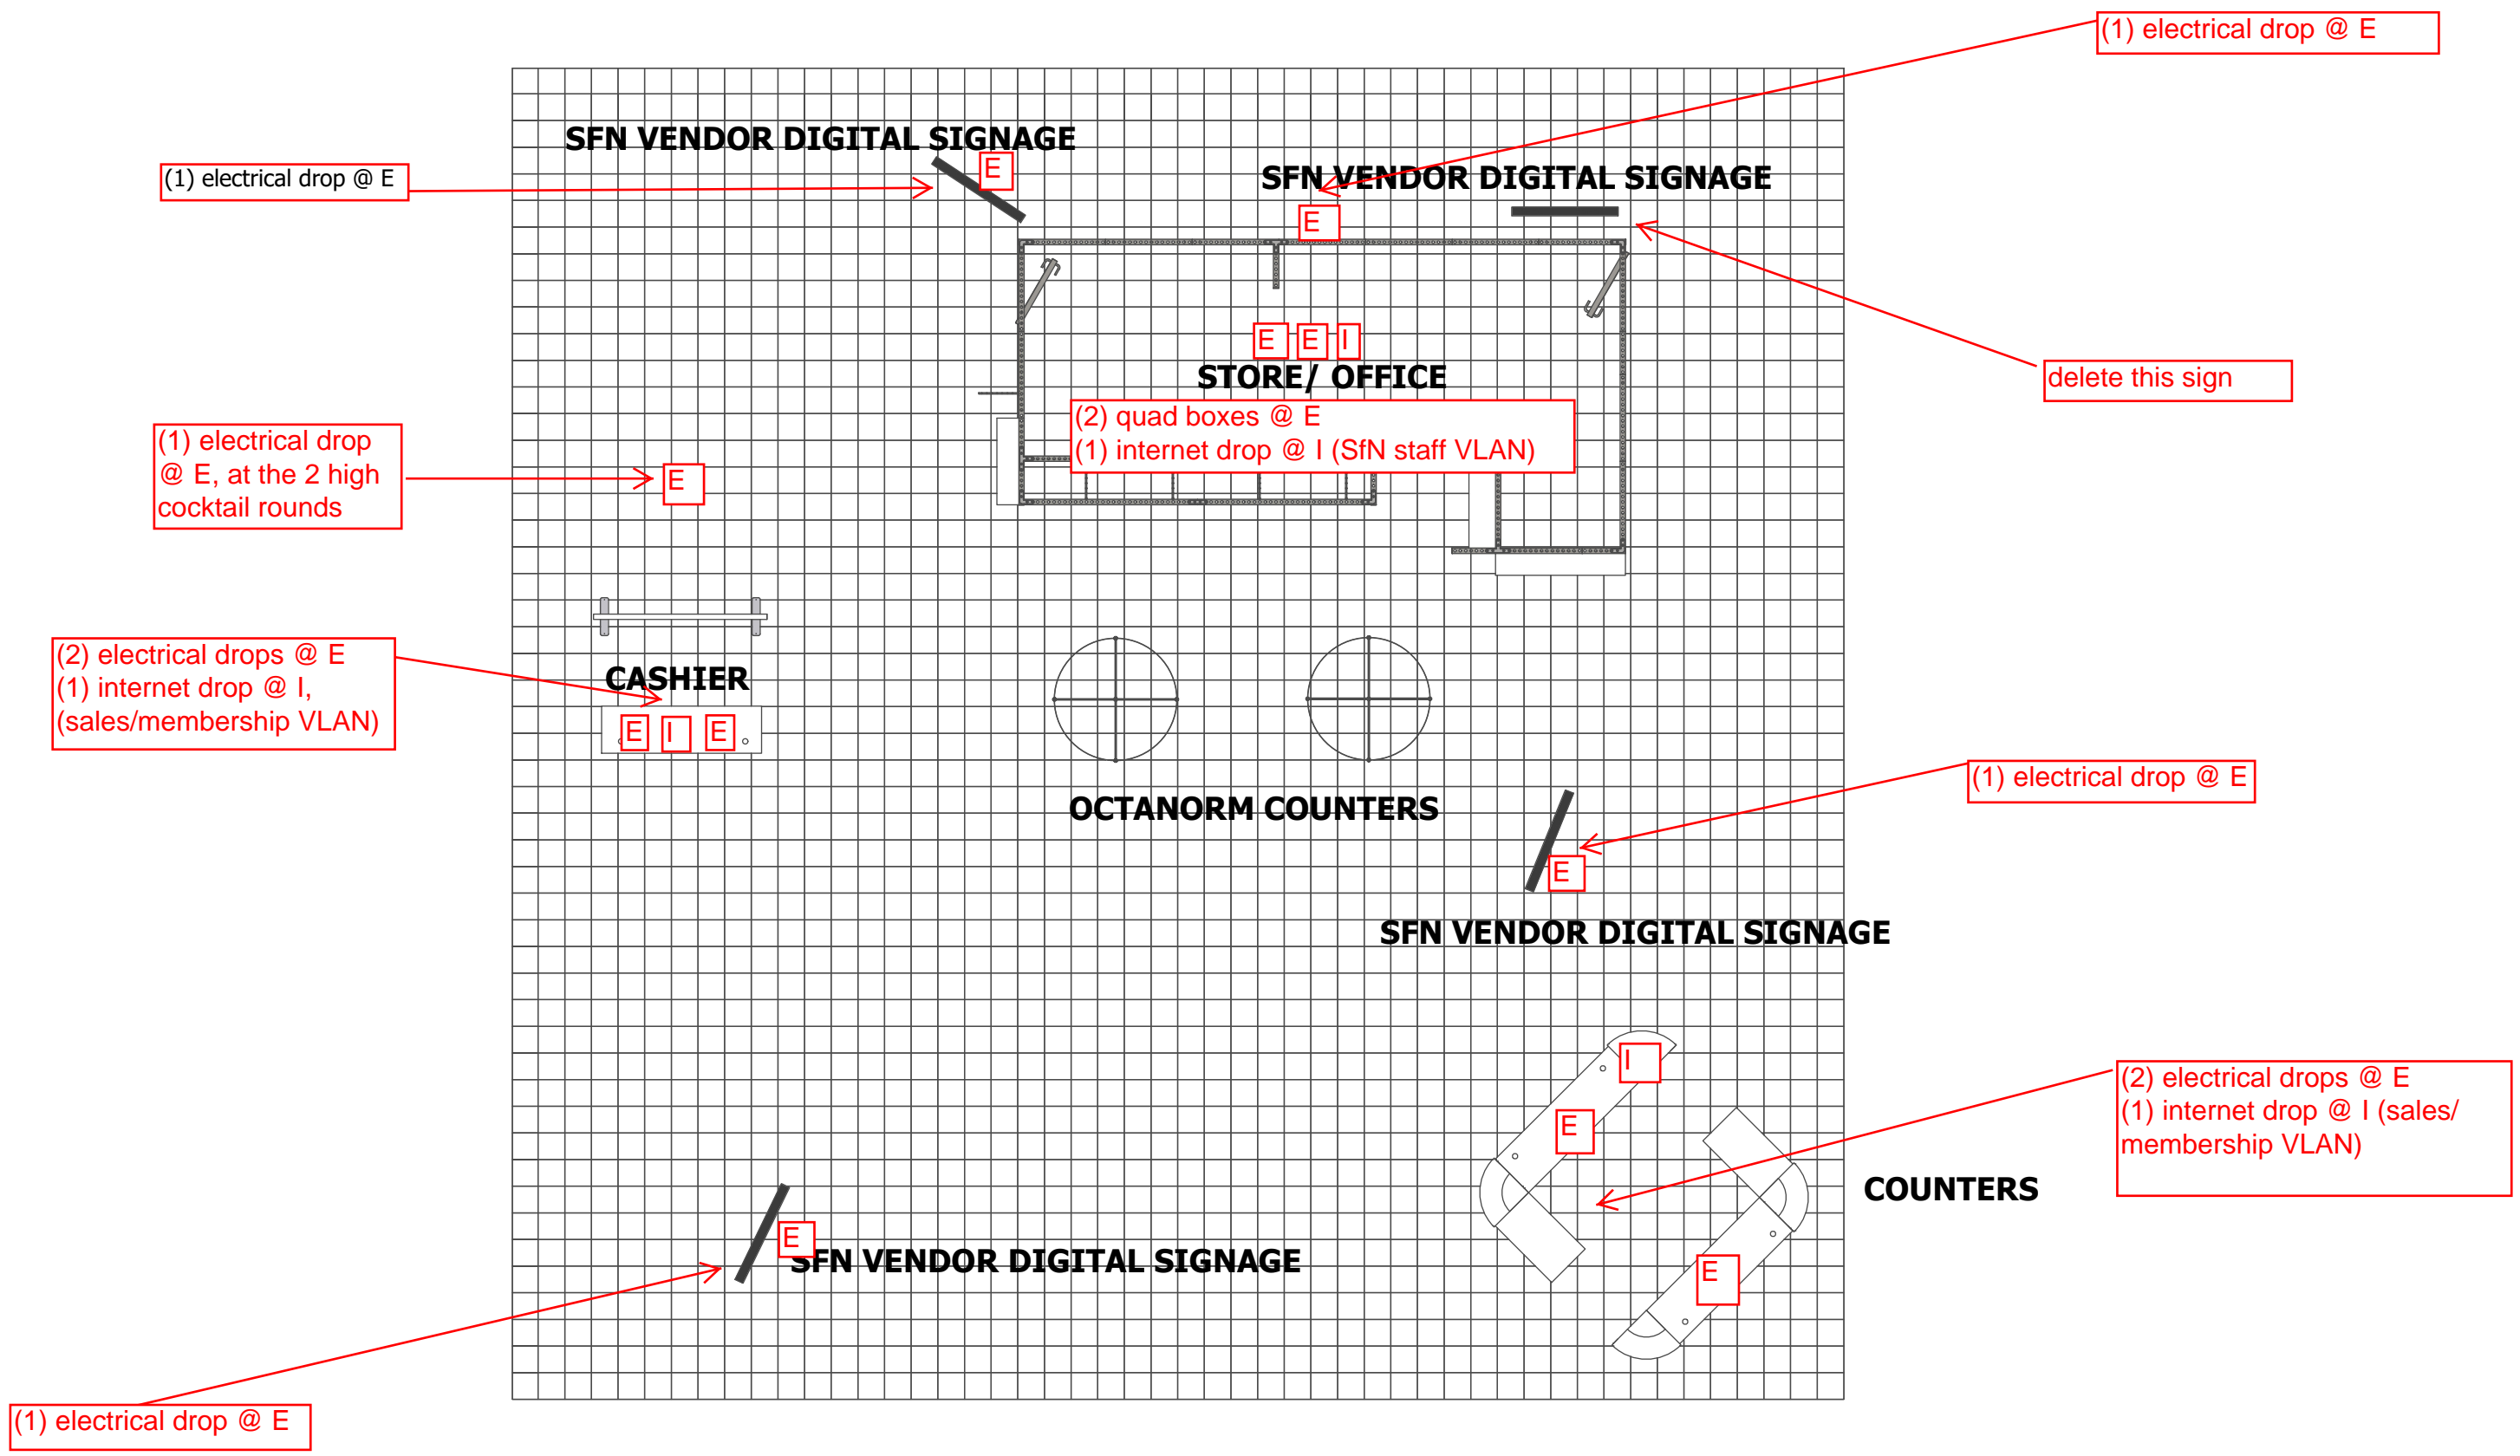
(1) electrical drop @ E

SFN VENDOR DIGITAL SIGNAGE

E

(1) electrical drop @ E

SFN VENDOR DIGITAL SIGNAGE

E

delete this sign

E E I

STORE/ OFFICE

(2) quad boxes @ E
(1) internet drop @ I (SfN staff VLAN)

(1) electrical drop @ E, at the 2 high cocktail rounds

E

(2) electrical drops @ E
(1) internet drop @ I,
(sales/membership VLAN)

CASHIER

E I E

OCTANORM COUNTERS

(1) electrical drop @ E

E

SFN VENDOR DIGITAL SIGNAGE

I

E

(2) electrical drops @ E
(1) internet drop @ I (sales/ membership VLAN)

COUNTERS

E

E

SFN VENDOR DIGITAL SIGNAGE

(1) electrical drop @ E